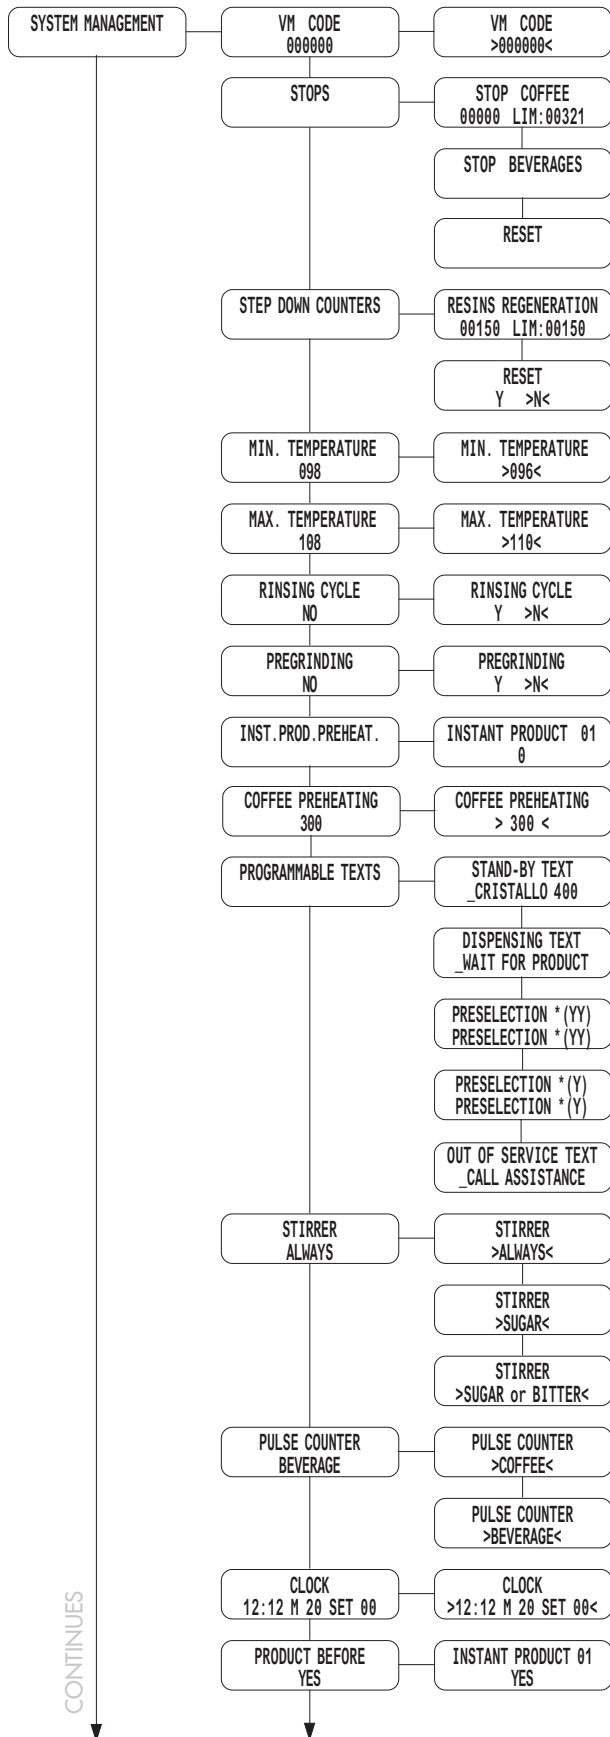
SYSTEM MANAGEMENT

VM CODE
000000

VM CODE
>000000<

STOPS

STOP COFFEE
00000 LIM:00321

STOP BEVERAGES

RESET

STEP DOWN COUNTERS

RESINS REGENERATION
00150 LIM:00150

RESET
Y >N<

MIN. TEMPERATURE
098

MIN. TEMPERATURE
>096<

MAX. TEMPERATURE
108

MAX. TEMPERATURE
>110<

RINSING CYCLE
NO

RINSING CYCLE
Y >N<

PREGRINDING
NO

PREGRINDING
Y >N<

INST.PROD.PREHEAT.

INSTANT PRODUCT 01
0

COFFEE PREHEATING
300

COFFEE PREHEATING
> 300 <

PROGRAMMABLE TEXTS

STAND-BY TEXT
_CRISTALLO 400

DISPENSING TEXT
_WAIT FOR PRODUCT

PRESELECTION *(YY)
PRESELECTION *(YY)

PRESELECTION *(Y)
PRESELECTION *(Y)

OUT OF SERVICE TEXT
_CALL ASSISTANCE

STIRRER
ALWAYS

STIRRER
>ALWAYS<

STIRRER
>SUGAR<

STIRRER
>SUGAR or BITTER<

PULSE COUNTER
BEVERAGE

PULSE COUNTER
>COFFEE<

PULSE COUNTER
>BEVERAGE<

CLOCK
12:12 M 20 SET 00

CLOCK
>12:12 M 20 SET 00<

PRODUCT BEFORE
YES

INSTANT PRODUCT 01
YES

CONTINUES